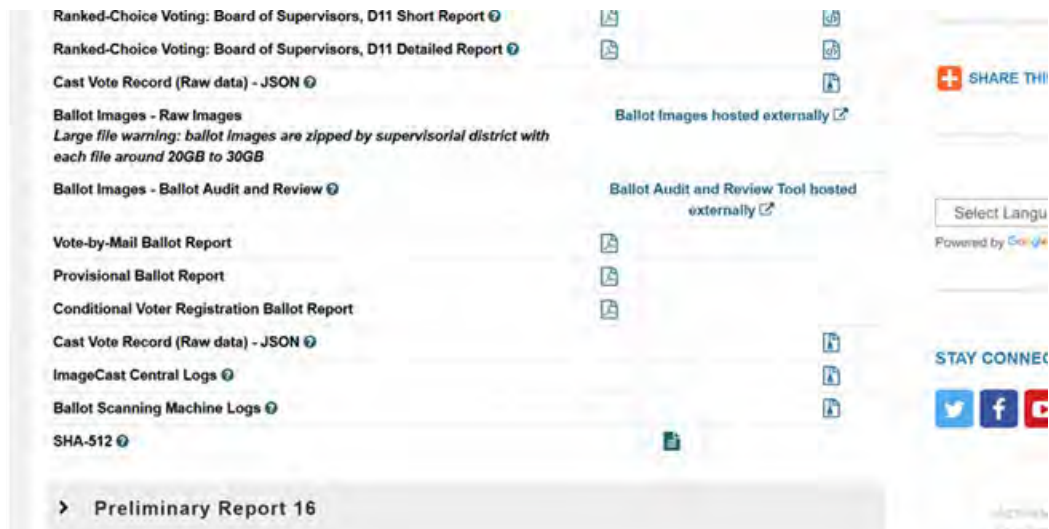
Ranked-Choice Voting: Board of Supervisors, D11 Short Report

Ranked-Choice Voting: Board of Supervisors, D11 Detailed Report

Cast Vote Record (Raw data) - JSON

Ballot Images - Raw Images
*Large file warning: ballot images are zipped by supervisorial district with each file around 20GB to 30GB*

Ballot Images hosted externally

Ballot Images - Ballot Audit and Review

Ballot Audit and Review Tool hosted externally

Vote-by-Mail Ballot Report

Provisional Ballot Report

Conditional Voter Registration Ballot Report

Cast Vote Record (Raw data) - JSON

ImageCast Central Logs

Ballot Scanning Machine Logs

SHA-512

Preliminary Report 16

SHARE THI

Select Langu
Powered by Google

STAY CONNEC